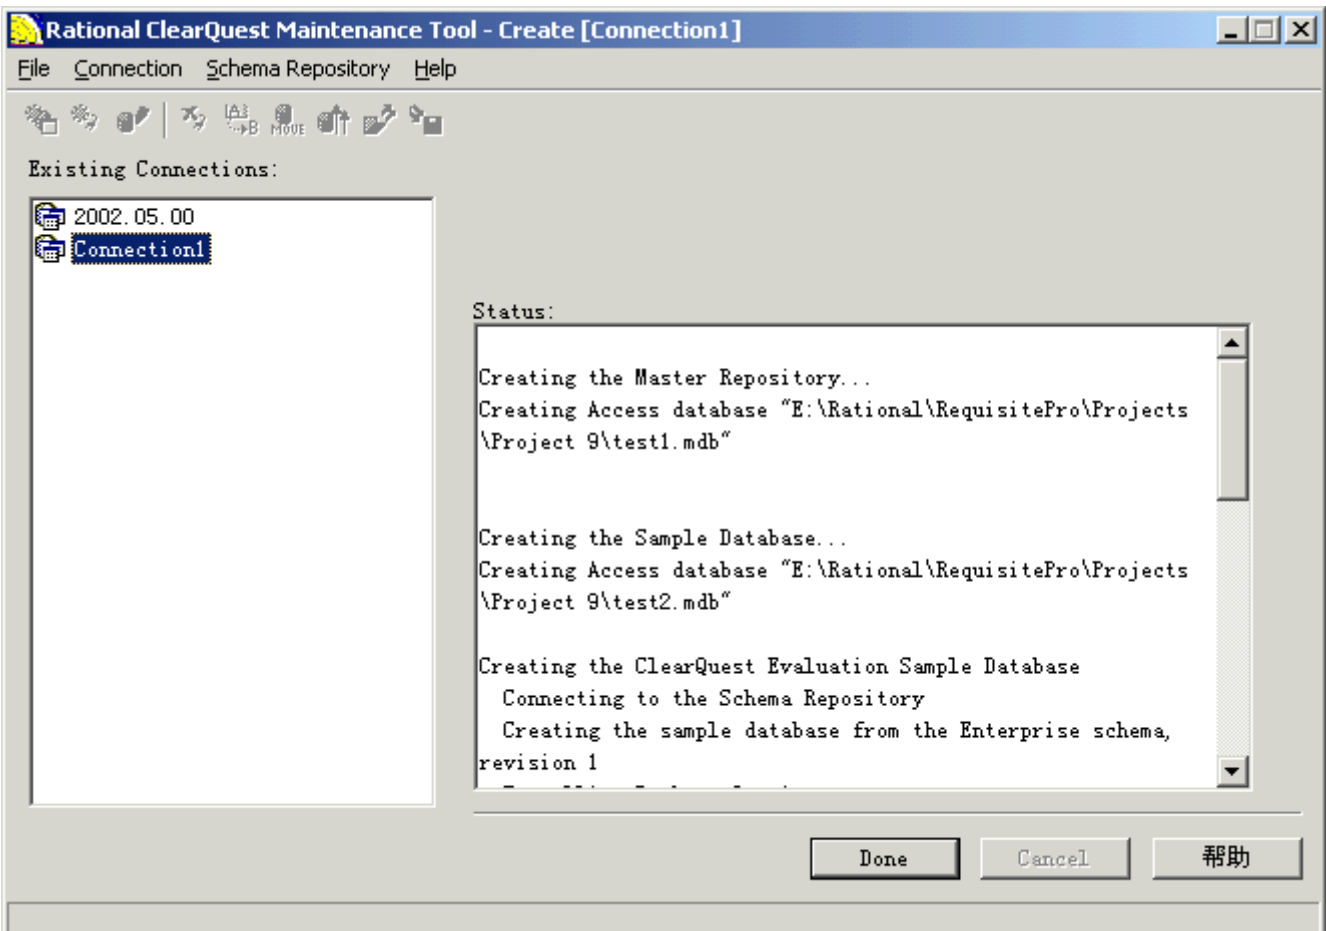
Rational ClearQuest Maintenance Tool - Create [Connection1]

File Connection Schema Repository Help

MOVE

Existing Connections:

2002.05.00
Connection1

Status:

Creating the Master Repository...
Creating Access database "E:\Rational\RequisitePro\Projects \Project 9\test1.mdb"

Creating the Sample Database...
Creating Access database "E:\Rational\RequisitePro\Projects \Project 9\test2.mdb"

Creating the ClearQuest Evaluation Sample Database
Connecting to the Schema Repository
Creating the sample database from the Enterprise schema, revision 1

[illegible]

Done Cancel 帮助